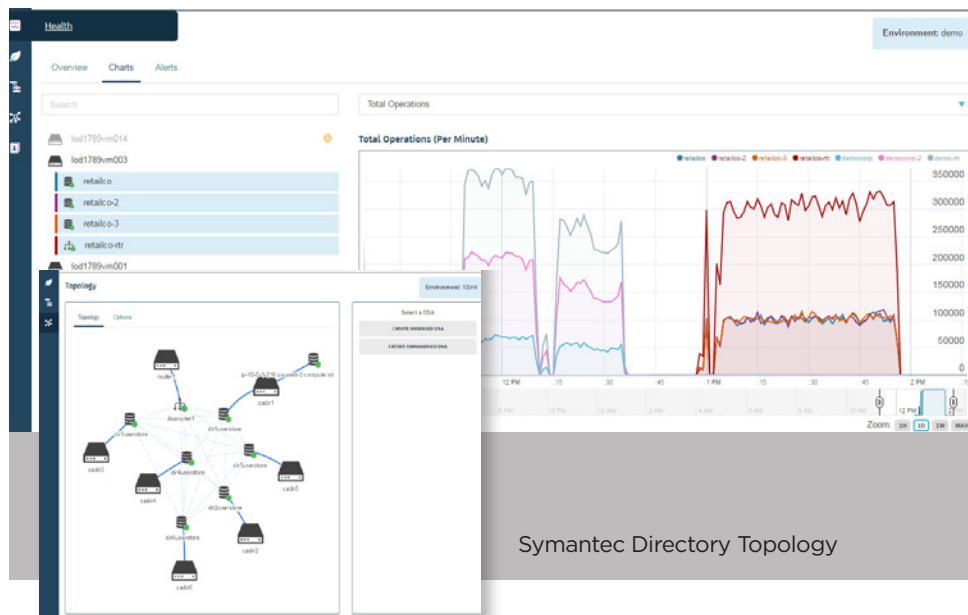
Health

Environment: demo

Overview Charts Alerts

Search

Total Operations

lod1789vm014

lod1789vm003

retailco

retailco-2

retailco-3

retailco-rtr

lod1789vm001

Total Operations (Per Minute)

retailco retailco-2 retailco-3 retailco-rtr democorp democorp-2 demo-rtr

350000

300000

250000

200000

150000

100000

50000

0

12 PM :15 :30 :45 1 PM :15 :30 :45 2 PM

12 PM

Zoom: 1H 1D 1W MAX

Topology

Environment: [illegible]

Topology Options

Select a DSA

CREATE MANAGED DSA

CREATE UNMANAGED DSA

router

ip-10-0-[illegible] compute.int

dsarouter1

cadir1

dir1userstore

dir3userstore

cadir3

dir4userstore

dir5userstore

cadir5

cadir4

dir2userstore

dir6userstore

cadir2

cadir6

Symantec Directory Topology